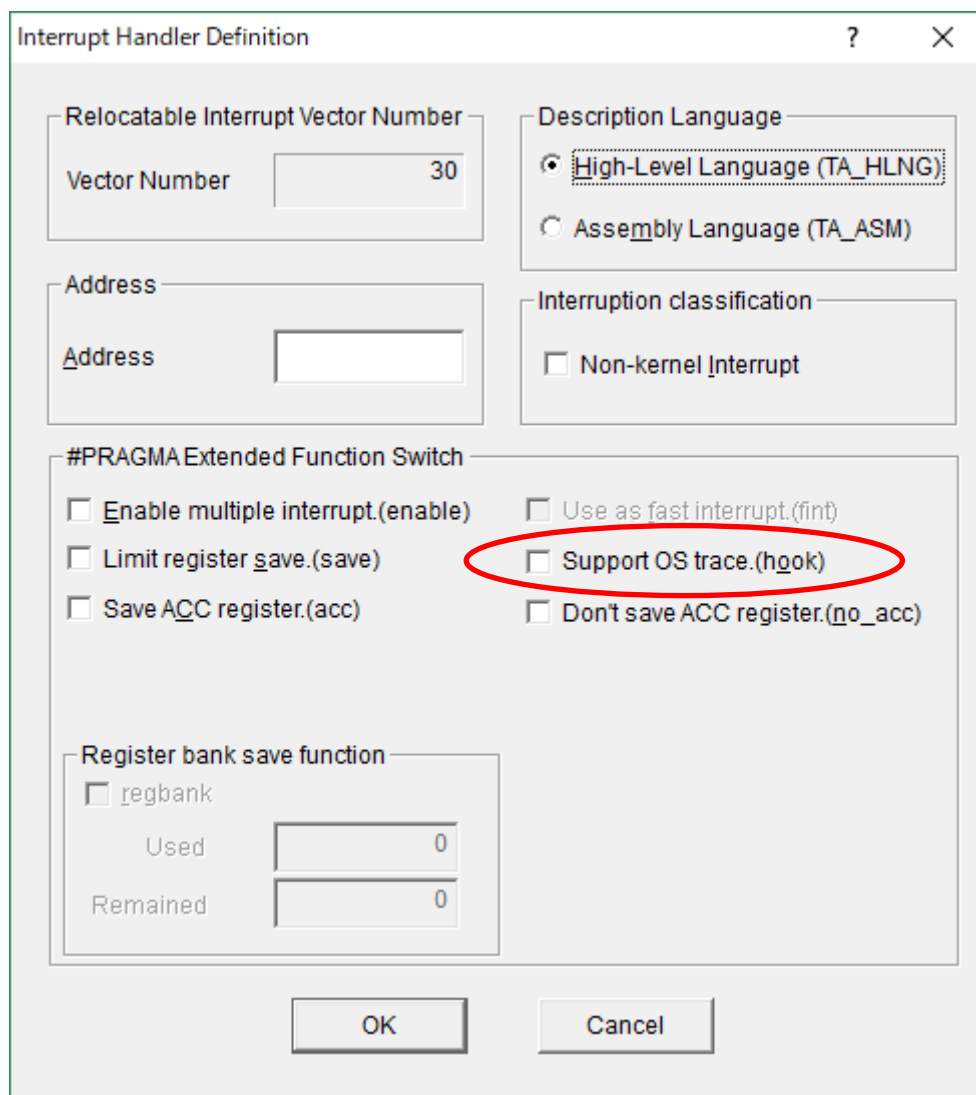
Interrupt Handler Definition ? ×

Relocatable Interrupt Vector Number
Vector Number 30

Description Language
High-Level Language (TA_HLNG)
Assembly Language (TA_ASM)

Address
Address

Interruption classification
Non-kernel Interrupt

#PRAGMA Extended Function Switch
Enable multiple interrupt.(enable)
Limit register save.(save)
Save ACC register.(acc)
Use as fast interrupt.(fint)
Support OS trace.(hook)
Don't save ACC register.(no_acc)

Register bank save function
regbank
Used 0
Remained 0

OK Cancel